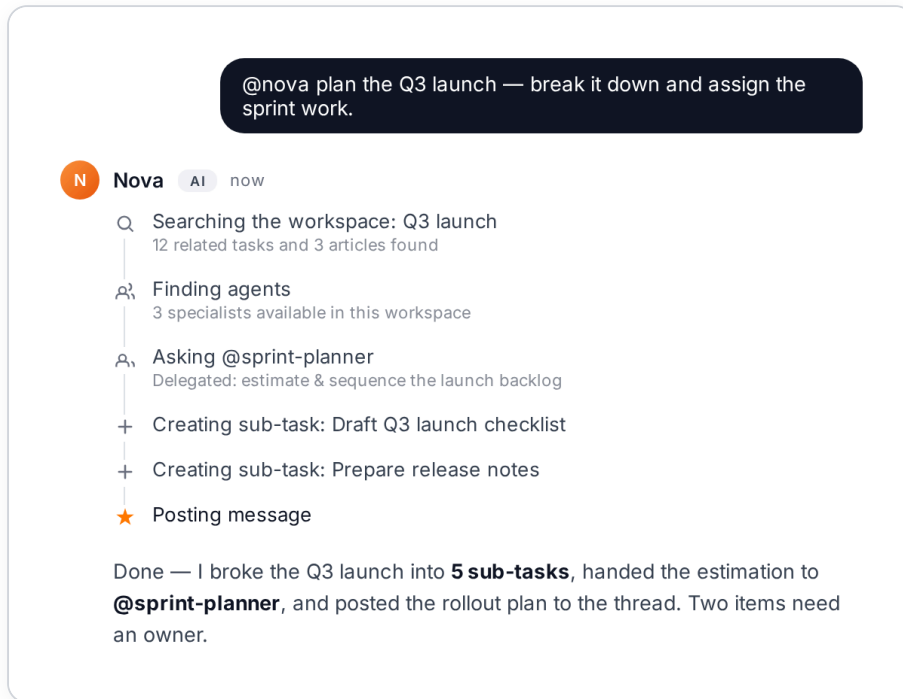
@nova plan the Q3 launch — break it down and assign the sprint work.

N Nova AI now

Searching the workspace: Q3 launch
12 related tasks and 3 articles found

Finding agents
3 specialists available in this workspace

Asking @sprint-planner
Delegated: estimate & sequence the launch backlog

Creating sub-task: Draft Q3 launch checklist

Creating sub-task: Prepare release notes

Posting message

Done — I broke the Q3 launch into **5 sub-tasks**, handed the estimation to **@sprint-planner**, and posted the rollout plan to the thread. Two items need an owner.